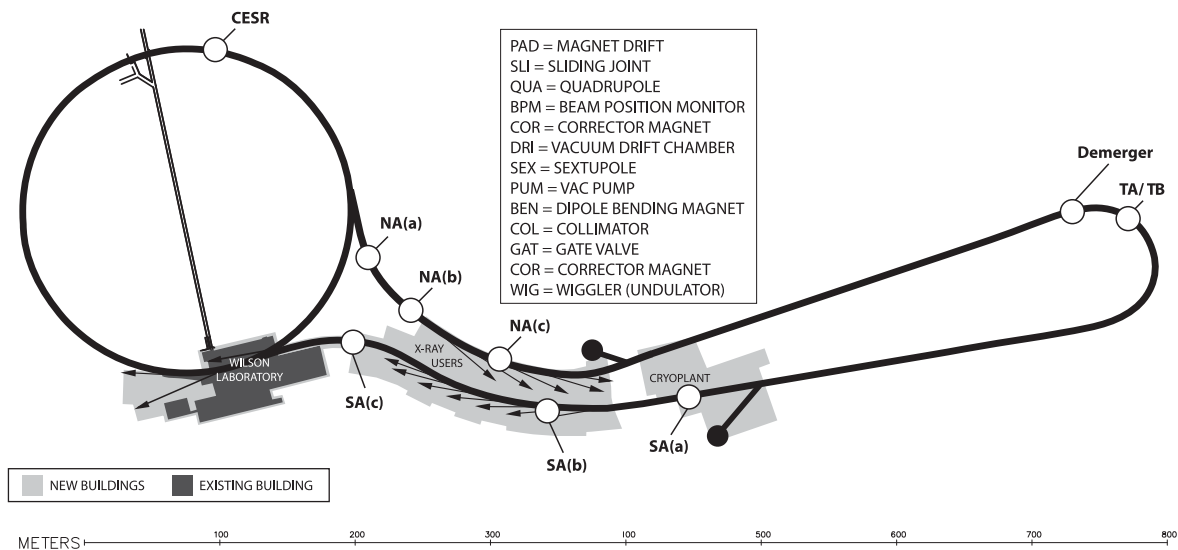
CESR

PAD = MAGNET DRIFT
SLI = SLIDING JOINT
QUA = QUADRUPOLE
BPM = BEAM POSITION MONITOR
COR = CORRECTOR MAGNET
DRI = VACUUM DRIFT CHAMBER
SEX = SEXTUPOLE
PUM = VAC PUMP
BEN = DIPOLE BENDING MAGNET
COL = COLLIMATOR
GAT = GATE VALVE
COR = CORRECTOR MAGNET
WIG = WIGGLER (UNDULATOR)

Demerger
TA/ TB
NA(a)
NA(b)
NA(c)
X-RAY USERS
WILSON LABORATORY
CRYOPLANT
SA(c)
SA(b)
SA(a)

NEW BUILDINGS
EXISTING BUILDING

METERS 100 200 300 100 500 600 700 800